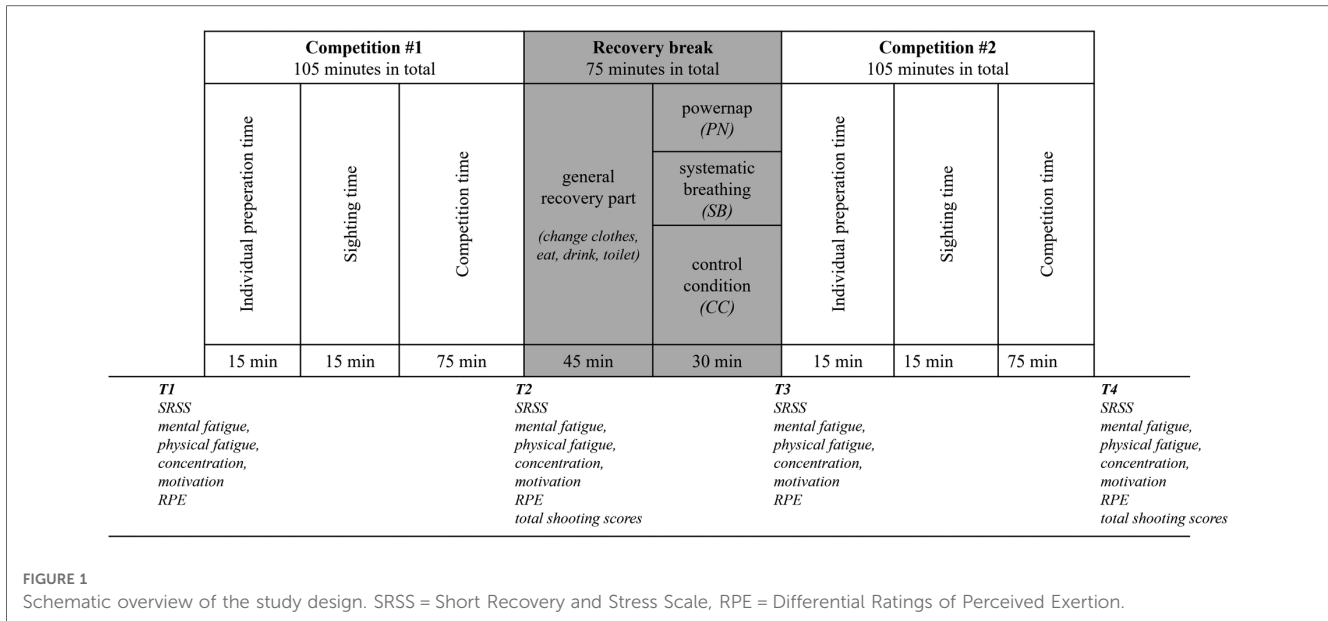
| Competition #1 105 minutes in total | | | Recovery break 75 minutes in total | | Competition #2 105 minutes in total | | |
|---|---|---|---|---|---|---|---|
| Individual preperation time | Sighting time | Competition time | general recovery part (change clothes, eat, drink, toilet) | powernap (PN) systematic breathing (SB) control condition (CC) | Individual preperation time | Sighting time | Competition time |
| 15 min | 15 min | 75 min | 45 min | 30 min | 15 min | 15 min | 75 min |

T1
SRSS
mental fatigue,
physical fatigue,
concentration,
motivation
RPE

T2
SRSS
mental fatigue,
physical fatigue,
concentration,
motivation
RPE
total shooting scores

T3
SRSS
mental fatigue,
physical fatigue,
concentration,
motivation
RPE

T4
SRSS
mental fatigue,
physical fatigue,
concentration,
motivation
RPE
total shooting scores

FIGURE 1
Schematic overview of the study design. SRSS = Short Recovery and Stress Scale, RPE = Differential Ratings of Perceived Exertion.